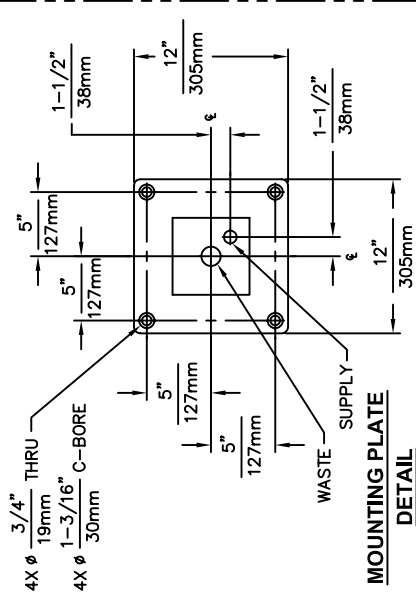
4X ø $\frac{3/4"}{19mm}$ THRU
4X ø $\frac{1-3/16"}{30mm}$ C-BORE

$\frac{5"}{127mm}$

$\frac{5"}{127mm}$

$\frac{5"}{127mm}$

$\frac{5"}{127mm}$

$\frac{1-1/2"}{38mm}$

$\frac{12"}{305mm}$

$\frac{1-1/2"}{38mm}$

$\frac{12"}{305mm}$

℄

℄

WASTE

SUPPLY

MOUNTING PLATE
DETAIL